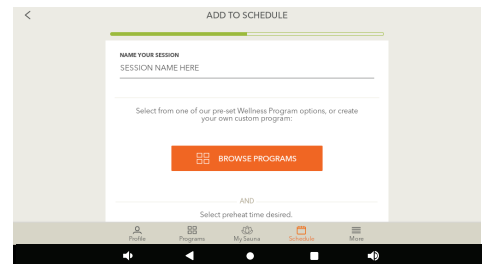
<
ADD TO SCHEDULE

NAME YOUR SESSION
SESSION NAME HERE

Select from one of our pre-set Wellness Program options, or create your own custom program:

BROWSE PROGRAMS

AND

Select preheat time desired.

Profile
Programs
My Sauna
Schedule
More